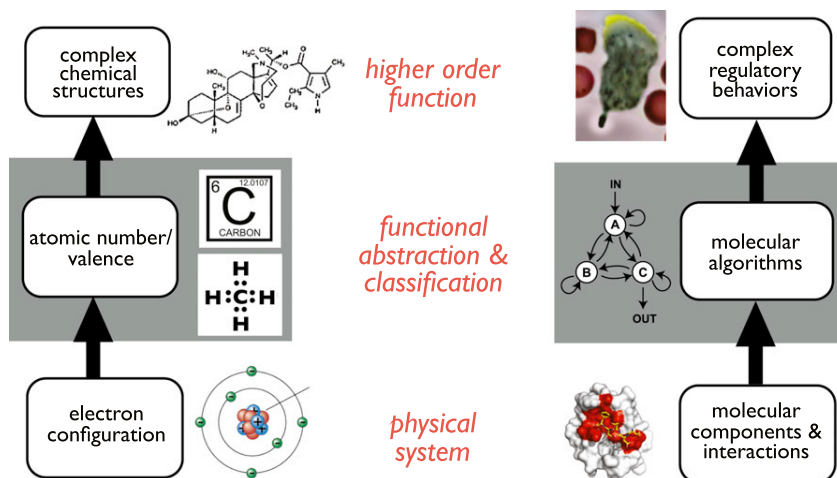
complex chemical structures

higher order function

complex regulatory behaviors

6 12.0107
C
CARBON

H
H:C:H
H

atomic number/ valence

functional abstraction & classification

IN
A
B
C
OUT

molecular algorithms

electron configuration

physical system

molecular components & interactions